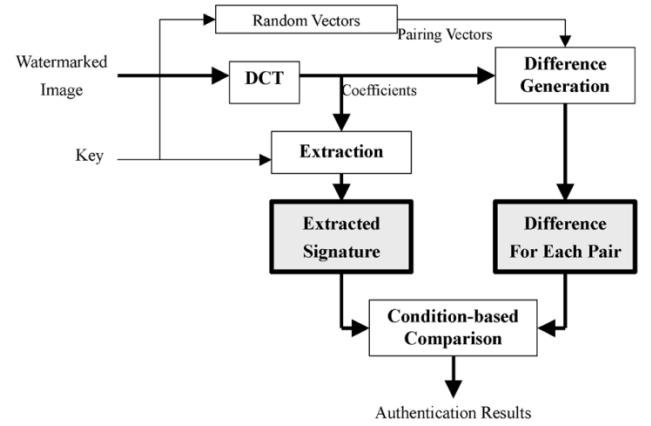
Random Vectors

Pairing Vectors

Watermarked Image

DCT

Difference Generation

Coefficients

Key

Extraction

Extracted Signature

Difference For Each Pair

Condition-based Comparison

Authentication Results